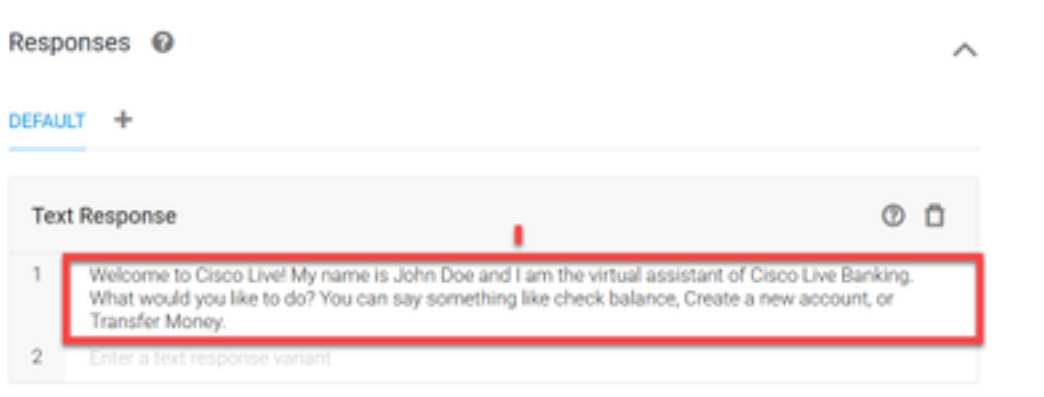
Responses

DEFAULT +

Text Response

1 Welcome to Cisco Live! My name is John Doe and I am the virtual assistant of Cisco Live Banking. What would you like to do? You can say something like check balance, Create a new account, or Transfer Money.

2 Enter a text response variant